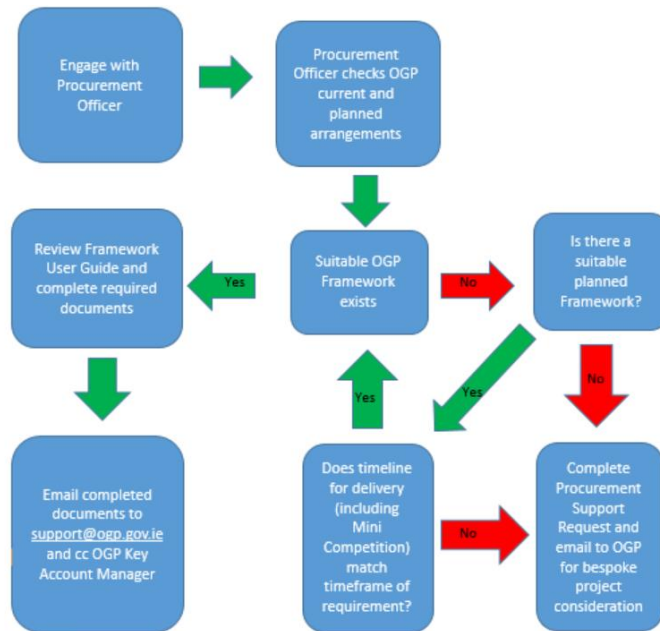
Engage with Procurement Officer

Procurement Officer checks OGP current and planned arrangements

Review Framework User Guide and complete required documents

Yes

Suitable OGP Framework exists

No

Is there a suitable planned Framework?

Yes

Yes

No

Email completed documents to support@ogp.gov.ie and cc OGP Key Account Manager

Does timeline for delivery (including Mini Competition) match timeframe of requirement?

No

Complete Procurement Support Request and email to OGP for bespoke project consideration